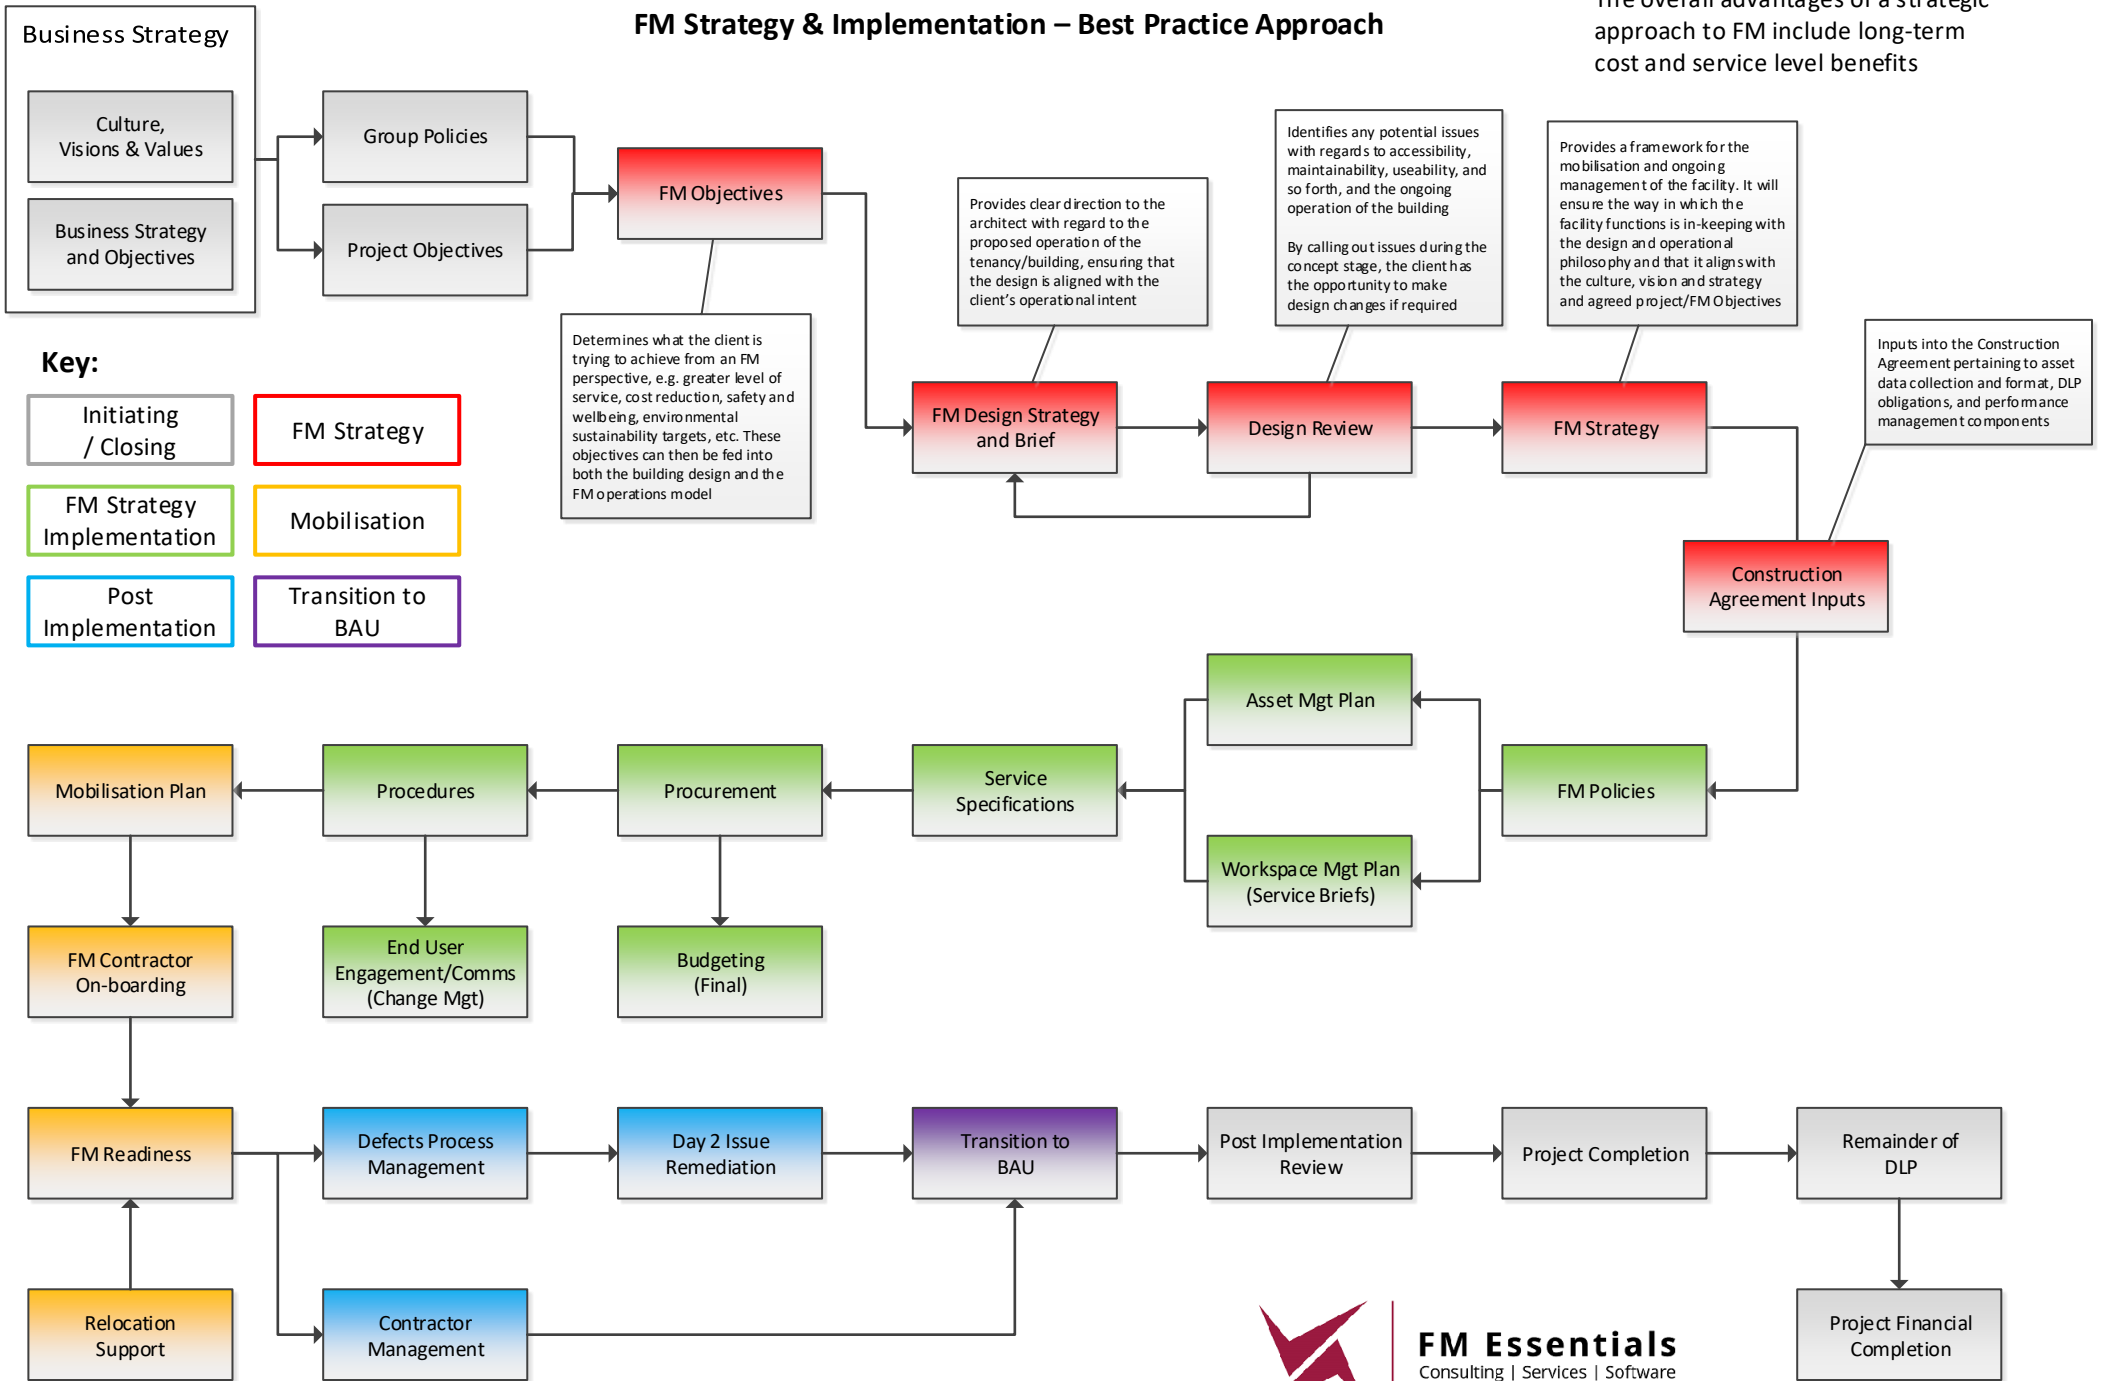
Business Strategy

Culture, Visions & Values

Business Strategy and Objectives

FM Strategy & Implementation – Best Practice Approach

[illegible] overall advantages of a strategic approach to FM include long-term cost and service level benefits

Group Policies

Project Objectives

FM Objectives

Determines what the client is trying to achieve from an FM perspective, e.g. greater level of service, cost reduction, safety and wellbeing, environmental sustainability targets, etc. These objectives can then be fed into both the building design and the FM operations model

Provides clear direction to the architect with regard to the proposed operation of the tenancy/building, ensuring that the design is aligned with the client's operational intent

Identifies any potential issues with regards to accessibility, maintainability, useability, and so forth, and the ongoing operation of the building

By calling out issues during the concept stage, the client has the opportunity to make design changes if required

Provides a framework for the mobilisation and ongoing management of the facility. It will ensure the way in which the facility functions is in-keeping with the design and operational philosophy and that it aligns with the culture, vision and strategy and agreed project/FM Objectives

Inputs into the Construction Agreement pertaining to asset data collection and format, DLP obligations, and performance management components

Key:

Initiating / Closing

FM Strategy

FM Strategy Implementation

Mobilisation

Post Implementation

Transition to BAU

FM Design Strategy and Brief

Design Review

FM Strategy

Construction Agreement Inputs

Asset Mgt Plan

FM Policies

Workspace Mgt Plan (Service Briefs)

Service Specifications

Procurement

Procedures

Mobilisation Plan

FM Contractor On-boarding

End User Engagement/Comms (Change Mgt)

Budgeting (Final)

FM Readiness

Defects Process Management

Day 2 Issue Remediation

Transition to BAU

Post Implementation Review

Project Completion

Remainder of DLP

Relocation Support

Contractor Management

FM Essentials
Consulting | Services | Software

Project Financial Completion